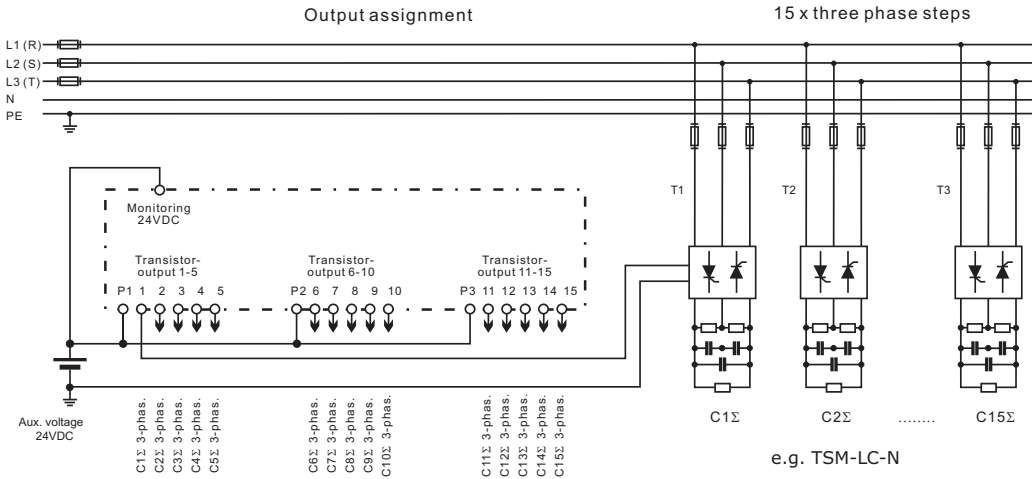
Output assignment

15 x three phase steps

L1 (R)
L2 (S)
L3 (T)
N
PE

Monitoring 24VDC

Transistor-output 1-5

Transistor-output 6-10

Transistor-output 11-15

P1 1 2 3 4 5

P2 6 7 8 9 10

P3 11 12 13 14 15

T1

T2

T3

Aux. voltage 24VDC

C1Σ 3-phas.
C2Σ 3-phas.
C3Σ 3-phas.
C4Σ 3-phas.
C5Σ 3-phas.

C6Σ 3-phas.
C7Σ 3-phas.
C8Σ 3-phas.
C9Σ 3-phas.
C10Σ 3-phas.

C11Σ 3-phas.
C12Σ 3-phas.
C13Σ 3-phas.
C14Σ 3-phas.
C15Σ 3-phas.

C1Σ

C2Σ

........

C15Σ

e.g. TSM-LC-N